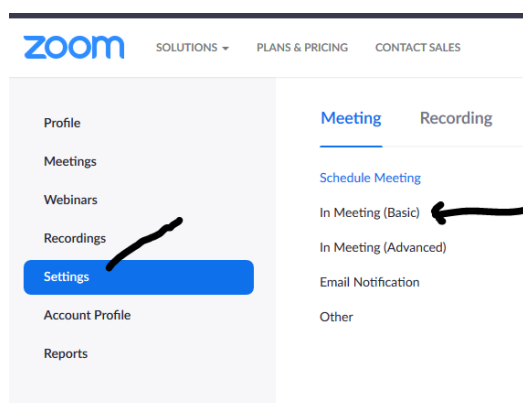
zoom SOLUTIONS PLANS & PRICING CONTACT SALES

Profile
Meetings
Webinars
Recordings
Settings
Account Profile
Reports

Meeting Recording

Schedule Meeting
In Meeting (Basic)
In Meeting (Advanced)
Email Notification
Other